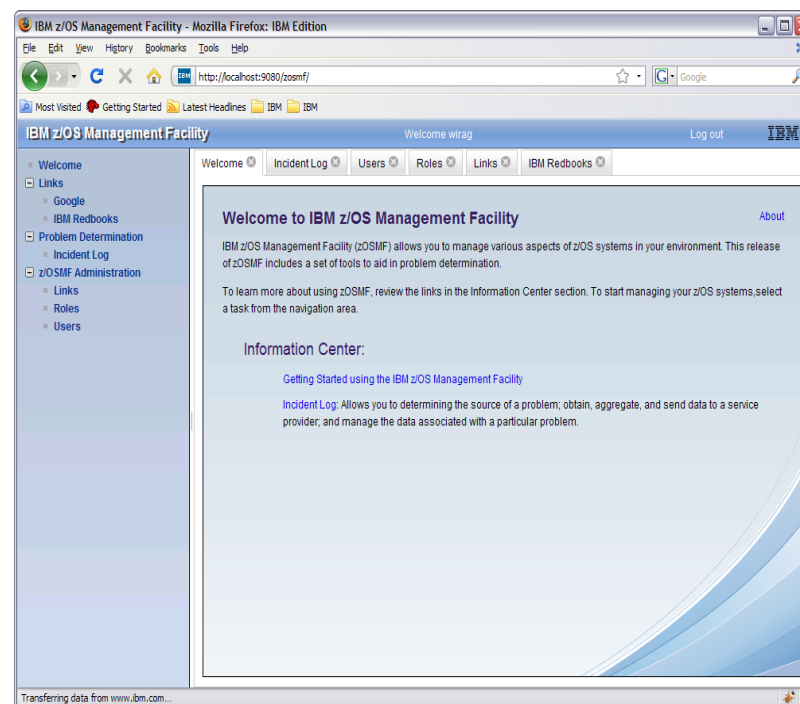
IBM z/OS Management Facility - Mozilla Firefox: IBM Edition

File Edit View History Bookmarks Tools Help

http://localhost:9080/zosmf/

Google

Most Visited Getting Started Latest Headlines IBM IBM

IBM z/OS Management Facility

Welcome wirag

Log out

IBM

Welcome
Links
Google
IBM Redbooks
Problem Determination
Incident Log
z/OSMF Administration
Links
Roles
Users

Welcome | Incident Log | Users | Roles | Links | IBM Redbooks

Welcome to IBM z/OS Management Facility

About

IBM z/OS Management Facility (zOSMF) allows you to manage various aspects of z/OS systems in your environment. This release of zOSMF includes a set of tools to aid in problem determination.

To learn more about using zOSMF, review the links in the Information Center section. To start managing your z/OS systems,select a task from the navigation area.

Information Center:

Getting Started using the IBM z/OS Management Facility

Incident Log: Allows you to determining the source of a problem; obtain, aggregate, and send data to a service provider; and manage the data associated with a particular problem.

Transferring data from www.ibm.com...